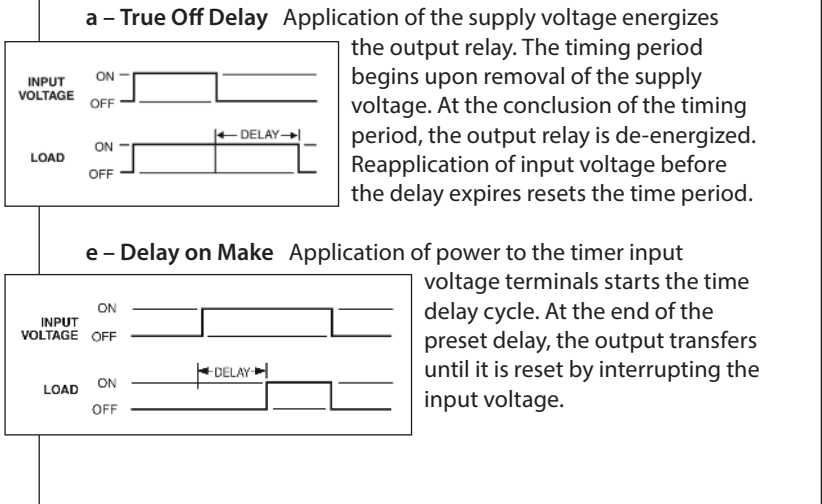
**a – True Off Delay** Application of the supply voltage energizes the output relay. The timing period begins upon removal of the supply voltage. At the conclusion of the timing period, the output relay is de-energized. Reapplication of input voltage before the delay expires resets the time period.

INPUT VOLTAGE ON OFF

LOAD ON OFF

DELAY

**e – Delay on Make** Application of power to the timer input voltage terminals starts the time delay cycle. At the end of the preset delay, the output transfers until it is reset by interrupting the input voltage.

INPUT VOLTAGE ON OFF

LOAD ON OFF

DELAY